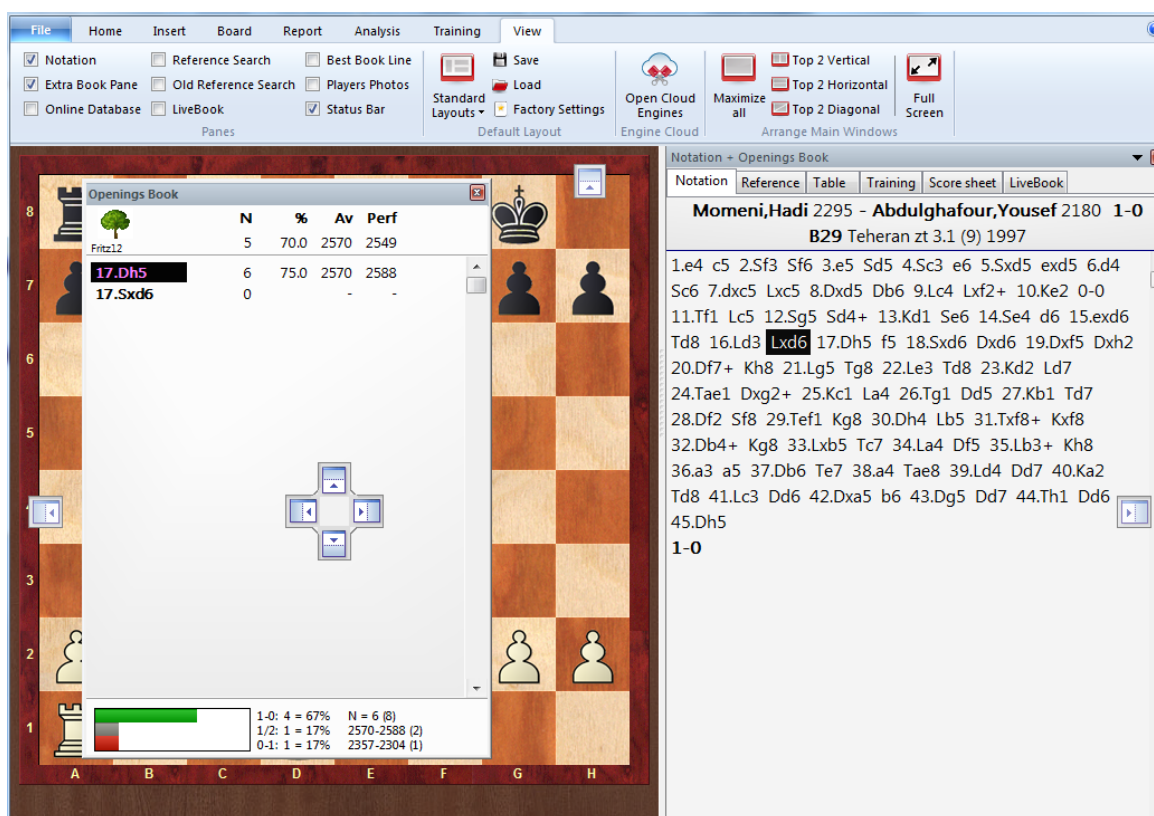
File Home Insert Board Report Analysis Training View

Notation
Extra Book Pane
Online Database
Reference Search
Old Reference Search
LiveBook
Best Book Line
Players Photos
Status Bar
Panes

Standard Layouts
Save
Load
Factory Settings
Default Layout

Open Cloud Engines
Engine Cloud

Maximize all
Top 2 Vertical
Top 2 Horizontal
Top 2 Diagonal
Full Screen
Arrange Main Windows

Openings Book

| | N | % | Av | Perf |
|---|---|---|---|---|
| Fritz12 | 5 | 70.0 | 2570 | 2549 |
| 17.Dh5 | 6 | 75.0 | 2570 | 2588 |
| 17.Sxd6 | 0 | | - | - |

1-0: 4 = 67% N = 6 (8)
1/2: 1 = 17% 2570-2588 (2)
0-1: 1 = 17% 2357-2304 (1)

8 7 6 5 4 3 2 1
A B C D E F G H

Notation + Openings Book

Notation Reference Table Training Score sheet LiveBook

Momeni,Hadi 2295 - Abdulghafour,Yousef 2180 1-0
B29 Teheran zt 3.1 (9) 1997

1.e4 c5 2.Sf3 Sf6 3.e5 Sd5 4.Sc3 e6 5.Sxd5 exd5 6.d4 Sc6 7.dxc5 Lxc5 8.Dxd5 Db6 9.Lc4 Lxf2+ 10.Ke2 0-0 11.Tf1 Lc5 12.Sg5 Sd4+ 13.Kd1 Se6 14.Se4 d6 15.exd6 Td8 16.Ld3 Lxd6 17.Dh5 f5 18.Sxd6 Dxd6 19.Dxf5 Dxh2 20.Df7+ Kh8 21.Lg5 Tg8 22.Le3 Td8 23.Kd2 Ld7 24.Tae1 Dxg2+ 25.Kc1 La4 26.Tg1 Dd5 27.Kb1 Td7 28.Df2 Sf8 29.Tef1 Kg8 30.Dh4 Lb5 31.Txf8+ Kxf8 32.Db4+ Kg8 33.Lxb5 Tc7 34.La4 Df5 35.Lb3+ Kh8 36.a3 a5 37.Db6 Te7 38.a4 Tae8 39.Ld4 Dd7 40.Ka2 Td8 41.Lc3 Dd6 42.Dxa5 b6 43.Dg5 Dd7 44.Th1 Dd6 45.Dh5
1-0